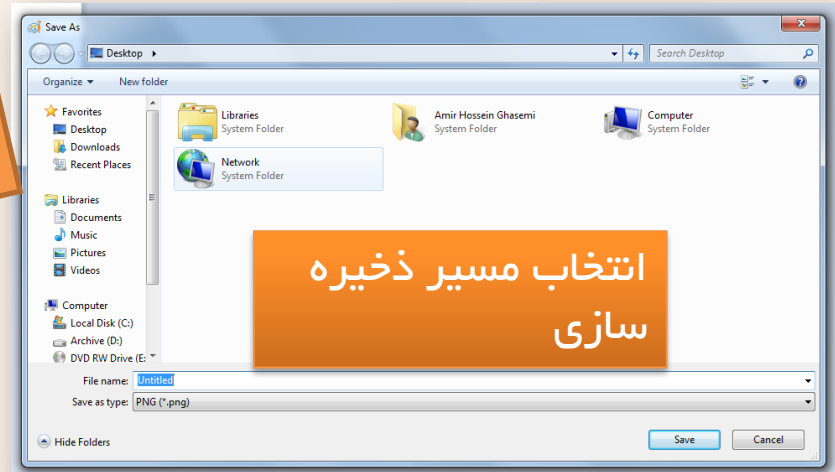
Save As

Desktop ▸

Search Desktop

Organize ▾ New folder

Favorites
Desktop
Downloads
Recent Places

Libraries
Documents
Music
Pictures
Videos

Computer
Local Disk (C:)
Archive (D:)
DVD RW Drive (E:

Libraries
System Folder

Amir Hossein Ghasemi
System Folder

Computer
System Folder

Network
System Folder

انتخاب مسیر ذخیره سازی

File name: Untitled

Save as type: PNG (*.png)

Hide Folders

Save

Cancel